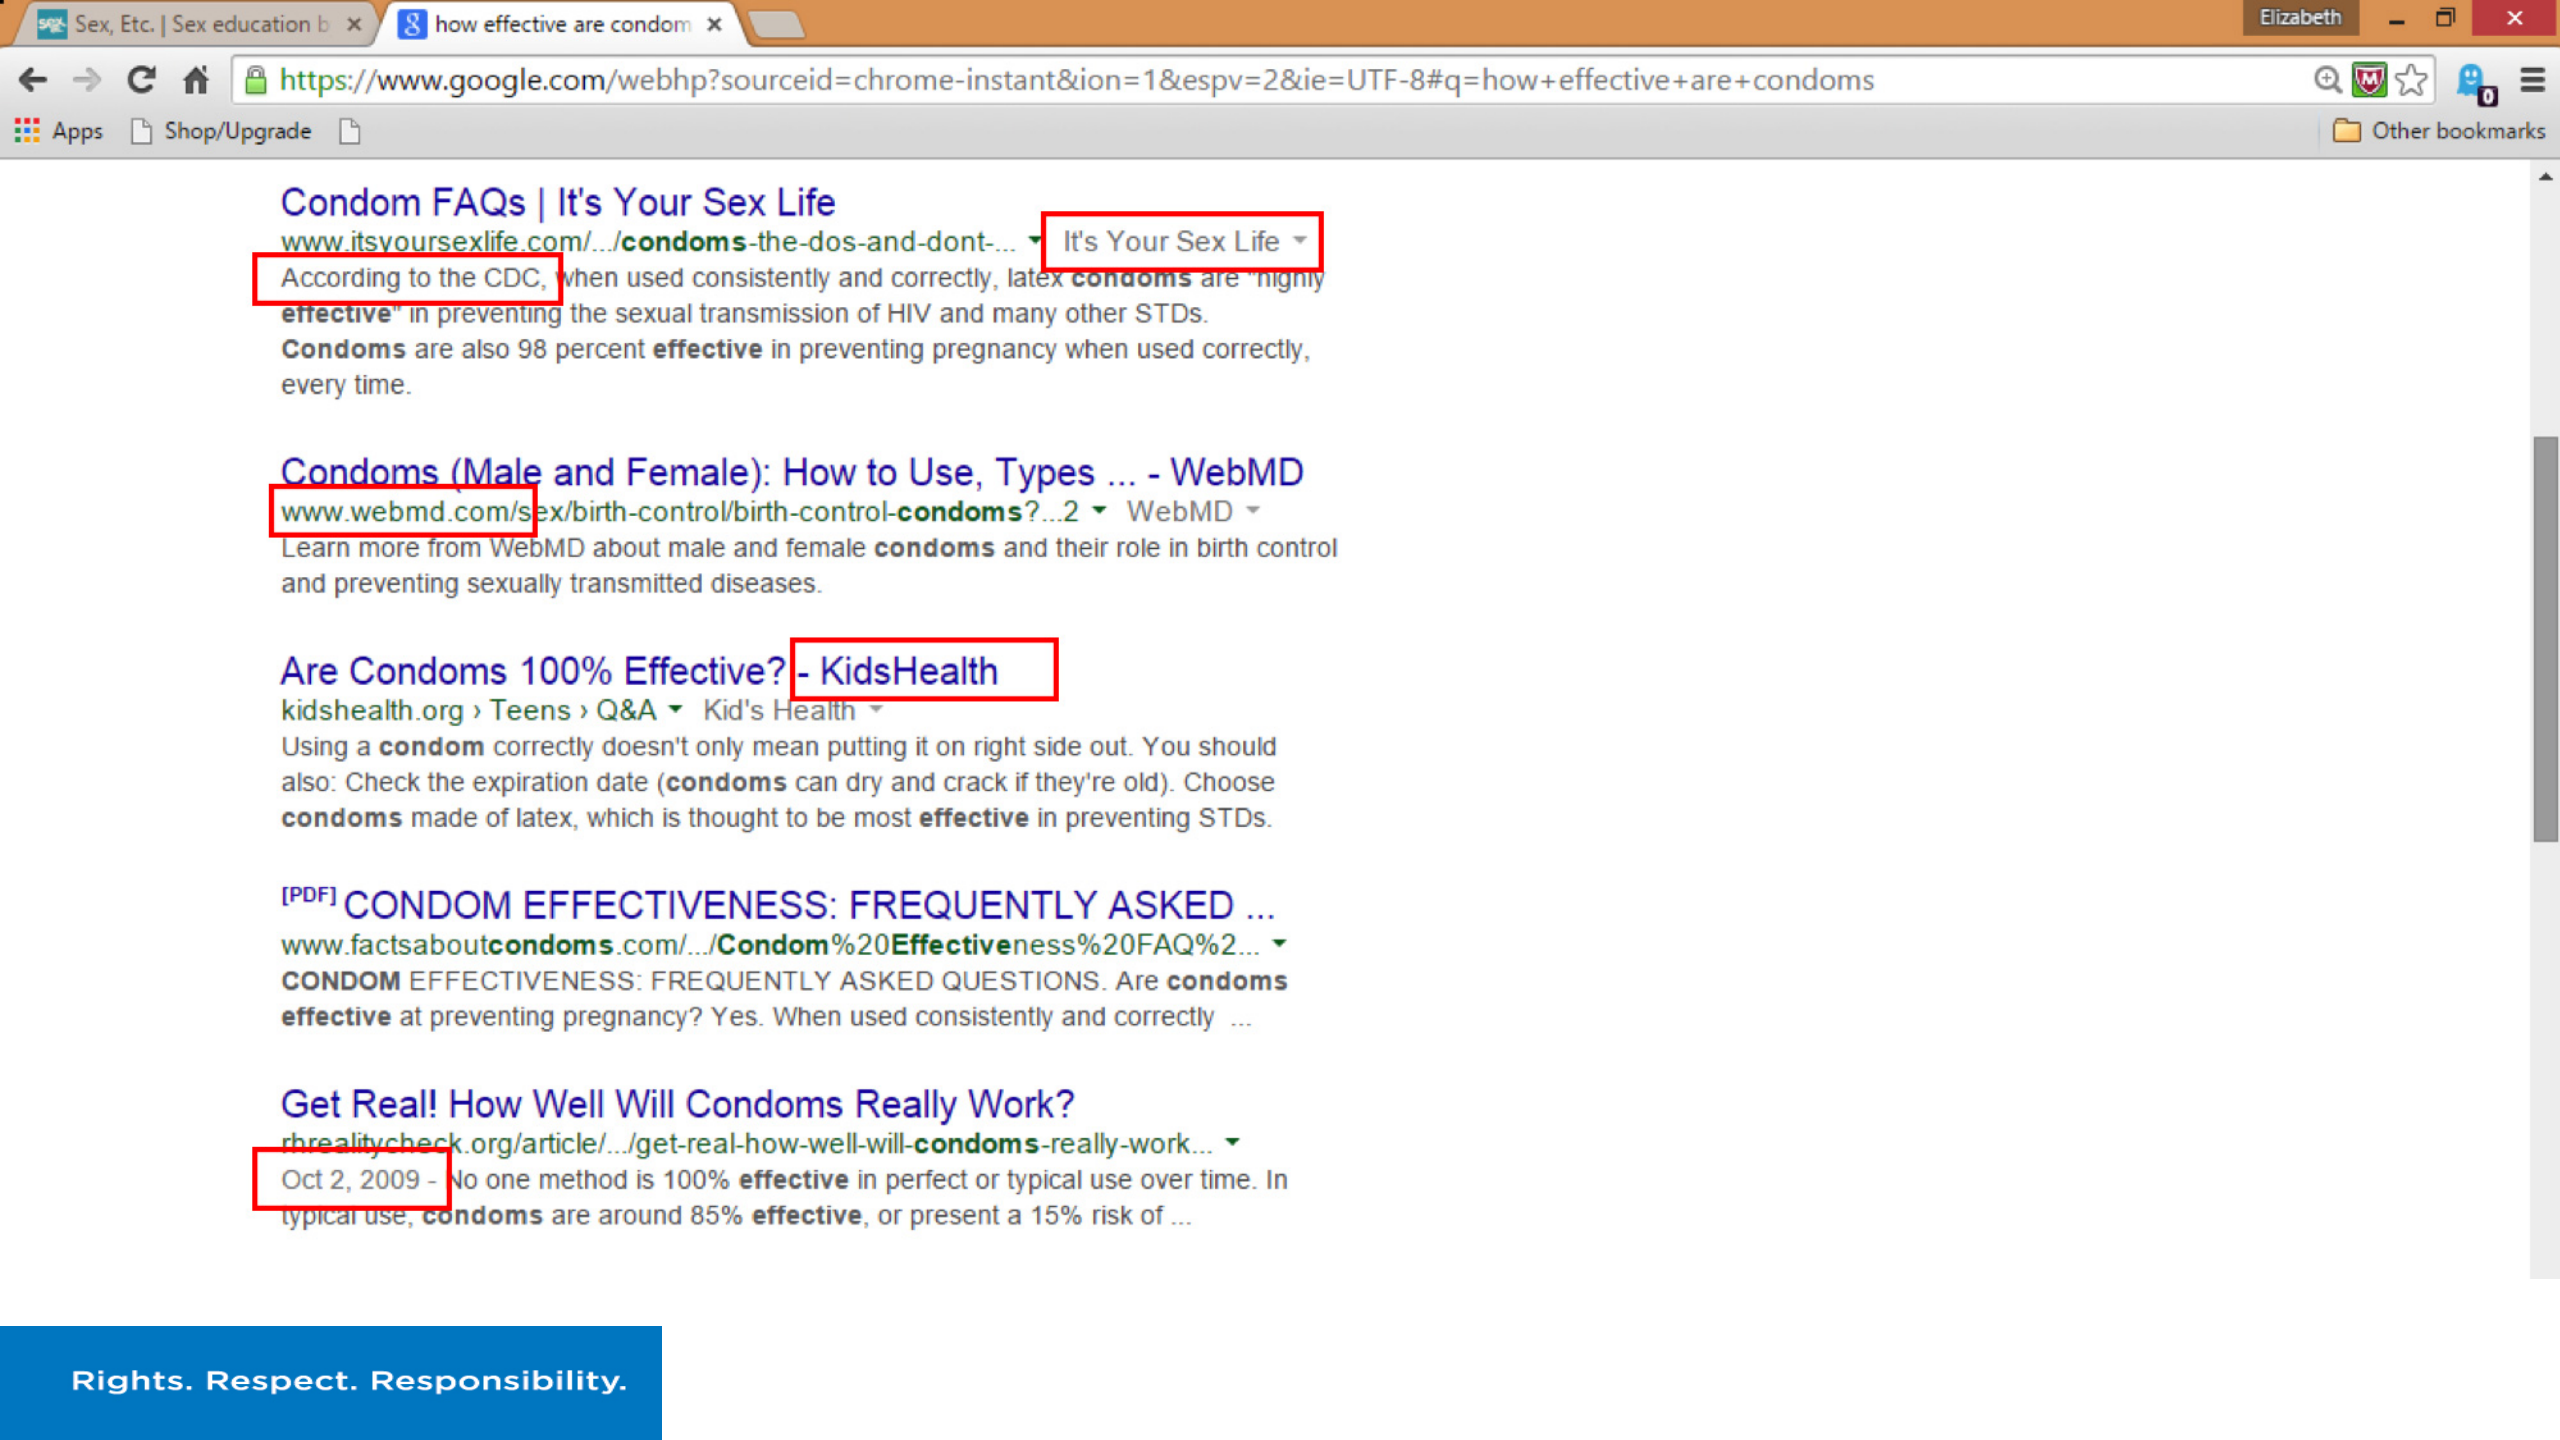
Sex, Etc. | Sex education b ×
how effective are condom ×
Elizabeth

https://www.google.com/webhp?sourceid=chrome-instant&ion=1&espv=2&ie=UTF-8#q=how+effective+are+condoms

Apps
Shop/Upgrade
Other bookmarks

Condom FAQs | It's Your Sex Life
www.itsyoursexlife.com/.../condoms-the-dos-and-dont-... It's Your Sex Life
According to the CDC, when used consistently and correctly, latex condoms are "highly effective" in preventing the sexual transmission of HIV and many other STDs. Condoms are also 98 percent effective in preventing pregnancy when used correctly, every time.

Condoms (Male and Female): How to Use, Types ... - WebMD
www.webmd.com/sex/birth-control/birth-control-condoms?...2 WebMD
Learn more from WebMD about male and female condoms and their role in birth control and preventing sexually transmitted diseases.

Are Condoms 100% Effective? - KidsHealth
kidshealth.org › Teens › Q&A Kid's Health
Using a condom correctly doesn't only mean putting it on right side out. You should also: Check the expiration date (condoms can dry and crack if they're old). Choose condoms made of latex, which is thought to be most effective in preventing STDs.

[PDF] CONDOM EFFECTIVENESS: FREQUENTLY ASKED ...
www.factsaboutcondoms.com/.../Condom%20Effectiveness%20FAQ%2...
CONDOM EFFECTIVENESS: FREQUENTLY ASKED QUESTIONS. Are condoms effective at preventing pregnancy? Yes. When used consistently and correctly ...

Get Real! How Well Will Condoms Really Work?
rhrealitycheck.org/article/.../get-real-how-well-will-condoms-really-work...
Oct 2, 2009 - No one method is 100% effective in perfect or typical use over time. In typical use, condoms are around 85% effective, or present a 15% risk of ...

Rights. Respect. Responsibility.